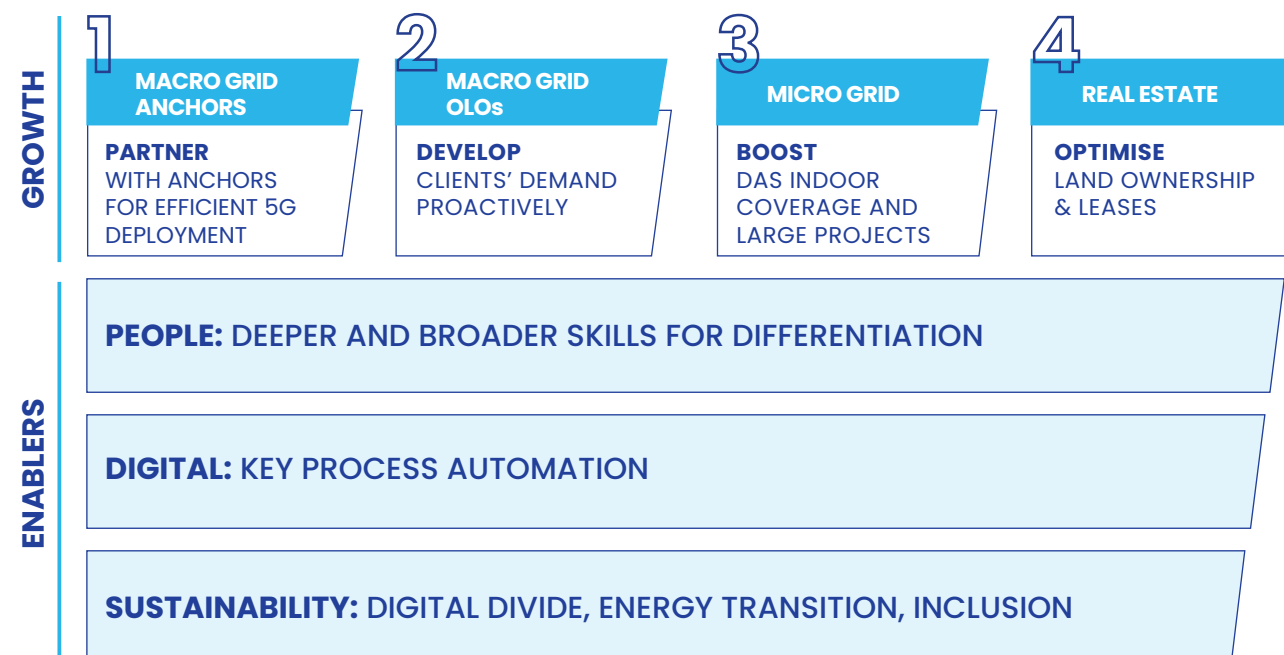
GROWTH

1
MACRO GRID ANCHORS
PARTNER WITH ANCHORS FOR EFFICIENT 5G DEPLOYMENT

2
MACRO GRID OLOs
DEVELOP CLIENTS' DEMAND PROACTIVELY

3
MICRO GRID
BOOST DAS INDOOR COVERAGE AND LARGE PROJECTS

4
REAL ESTATE
OPTIMISE LAND OWNERSHIP & LEASES

ENABLERS

PEOPLE: DEEPER AND BROADER SKILLS FOR DIFFERENTIATION

DIGITAL: KEY PROCESS AUTOMATION

SUSTAINABILITY: DIGITAL DIVIDE, ENERGY TRANSITION, INCLUSION